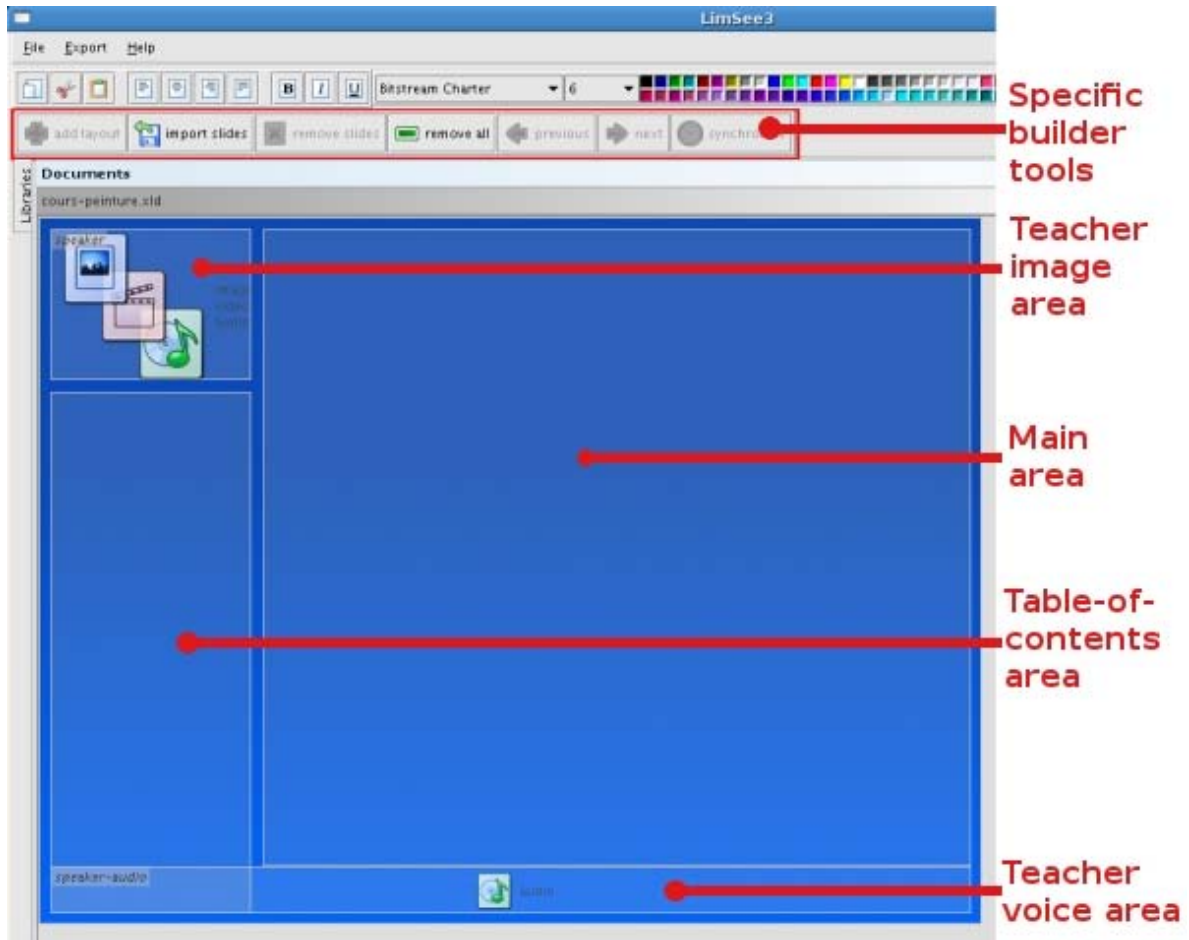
LimSee3

File Export Help

B I U Bitstream Charter 6

add layout import slides remove slides remove all previous next synchro

Specific builder tools

Libraries

Documents

cours-peinture.xld

speaker

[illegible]

Teacher image area

Main area

Table-of-contents area

speaker-audio

audio

Teacher voice area